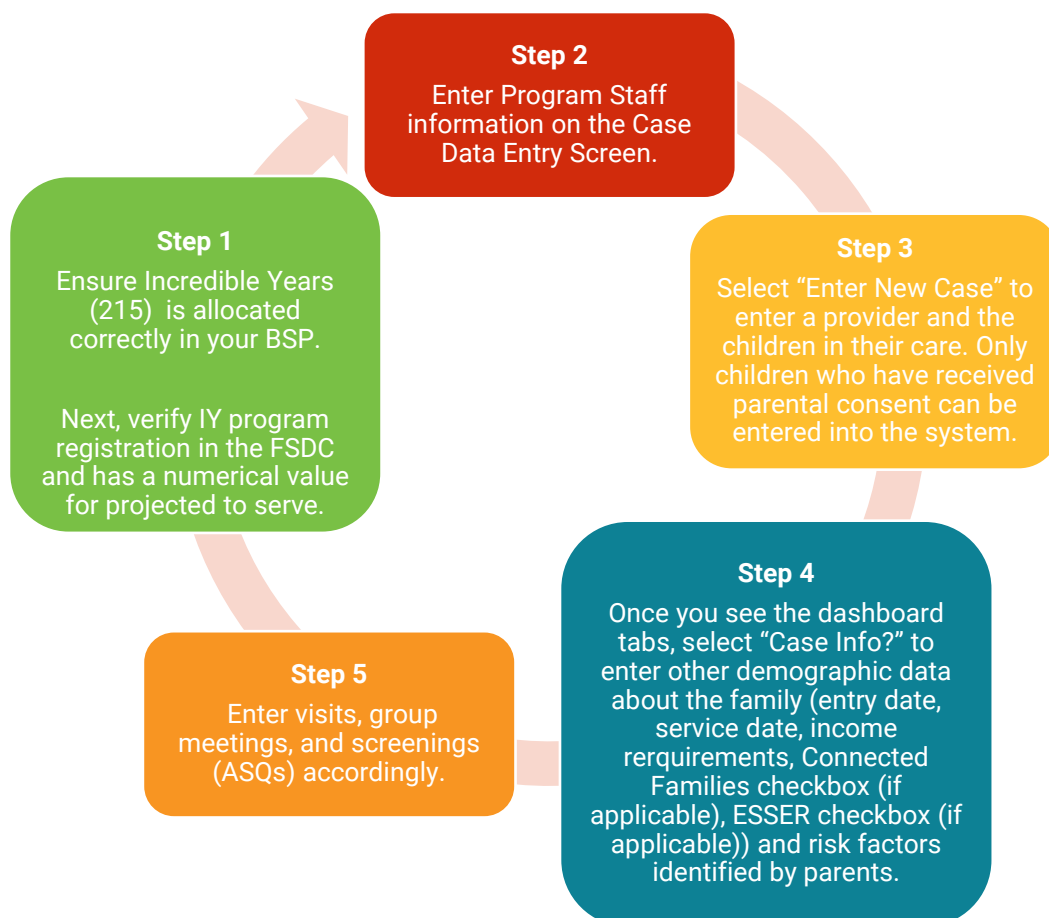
**Step 1**

Ensure Incredible Years (215) is allocated correctly in your BSP.

Next, verify IY program registration in the FSDC and has a numerical value for projected to serve.

**Step 2**

Enter Program Staff information on the Case Data Entry Screen.

**Step 3**

Select "Enter New Case" to enter a provider and the children in their care. Only children who have received parental consent can be entered into the system.

**Step 4**

Once you see the dashboard tabs, select "Case Info?" to enter other demographic data about the family (entry date, service date, income rerquirements, Connected Families checkbox (if applicable), ESSER checkbox (if applicable)) and risk factors identified by parents.

**Step 5**

Enter visits, group meetings, and screenings (ASQs) accordingly.